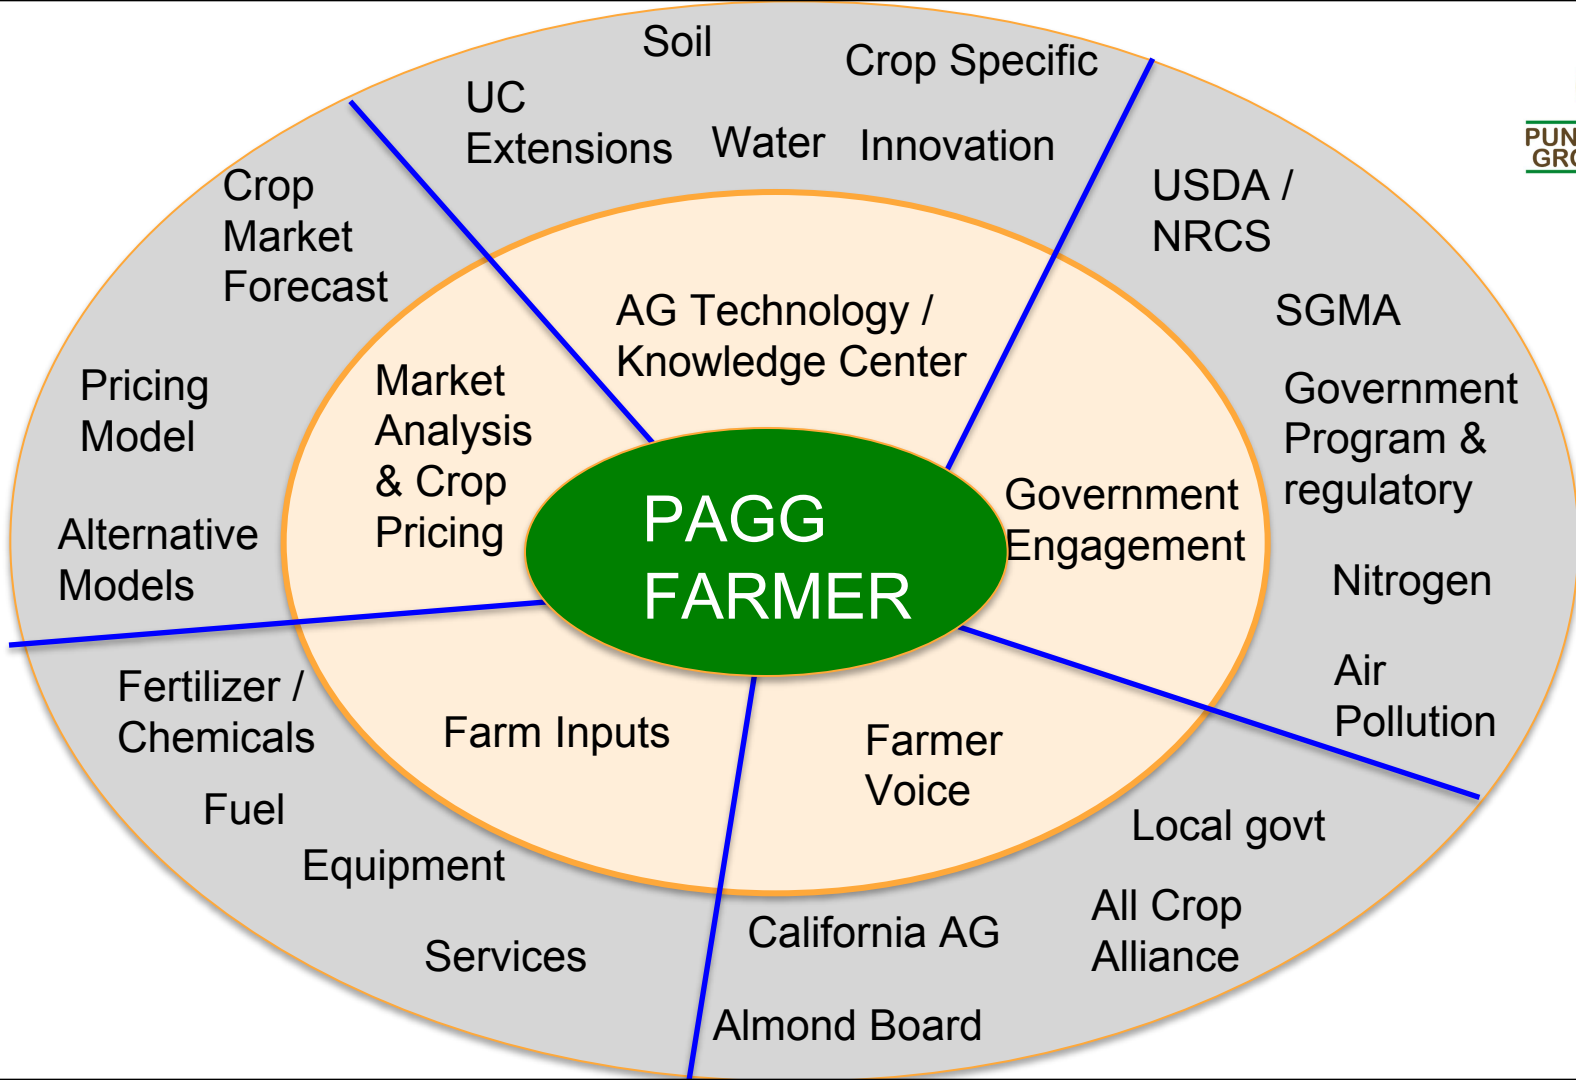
Soil

UC Extensions

Water

Crop Specific

Innovation

Crop Market Forecast

USDA / NRCS

SGMA

AG Technology / Knowledge Center

Pricing Model

Market Analysis & Crop Pricing

Government Program & regulatory

PAGG FARMER

Government Engagement

Alternative Models

Nitrogen

Fertilizer / Chemicals

Farm Inputs

Air Pollution

Farmer Voice

Fuel

Local govt

Equipment

All Crop Alliance

California AG

Services

Almond Board

PUN GR